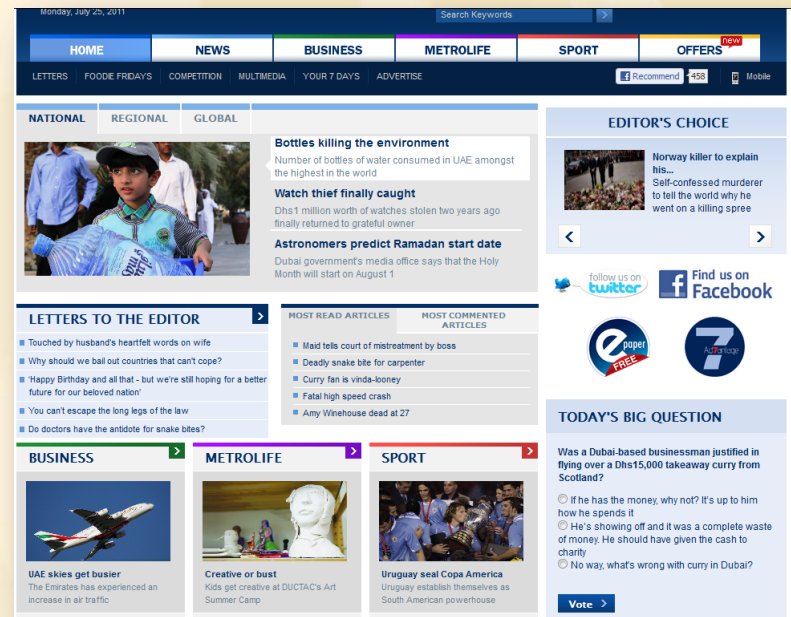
Monday, July 25, 2011

Search Keywords

HOME
NEWS
BUSINESS
METROLIFE
SPORT
OFFERS new

LETTERS | FOODIE FRIDAYS | COMPETITION | MULTIMEDIA | YOUR 7 DAYS | ADVERTISE

Recommend 458

Mobile

NATIONAL
REGIONAL
GLOBAL

Bottles killing the environment
Number of bottles of water consumed in UAE amongst the highest in the world

Watch thief finally caught
Dhs1 million worth of watches stolen two years ago finally returned to grateful owner

Astronomers predict Ramadan start date
Dubai government's media office says that the Holy Month will start on August 1

EDITOR'S CHOICE

Norway killer to explain his...
Self-confessed murderer to tell the world why he went on a killing spree

follow us on twitter

Find us on Facebook

e paper FREE

7 AdVantage

LETTERS TO THE EDITOR

Touched by husband's heartfelt words on wife
Why should we bail out countries that can't cope?
'Happy Birthday and all that - but we're still hoping for a better future for our beloved nation'
You can't escape the long legs of the law
Do doctors have the antidote for snake bites?

MOST READ ARTICLES
MOST COMMENTED ARTICLES

Maid tells court of mistreatment by boss
Deadly snake bite for carpenter
Curry fan is vinda-looney
Fatal high speed crash
Amy Winehouse dead at 27

TODAY'S BIG QUESTION

Was a Dubai-based businessman justified in flying over a Dhs15,000 takeaway curry from Scotland?

If he has the money, why not? It's up to him how he spends it
He's showing off and it was a complete waste of money. He should have given the cash to charity
No way, what's wrong with curry in Dubai?

Vote

BUSINESS

UAE skies get busier
The Emirates has experienced an increase in air traffic

METROLIFE

Creative or bust
Kids get creative at DUCTAC's Art Summer Camp

SPORT

Uruguay seal Copa America
Uruguay establish themselves as South American powerhouse